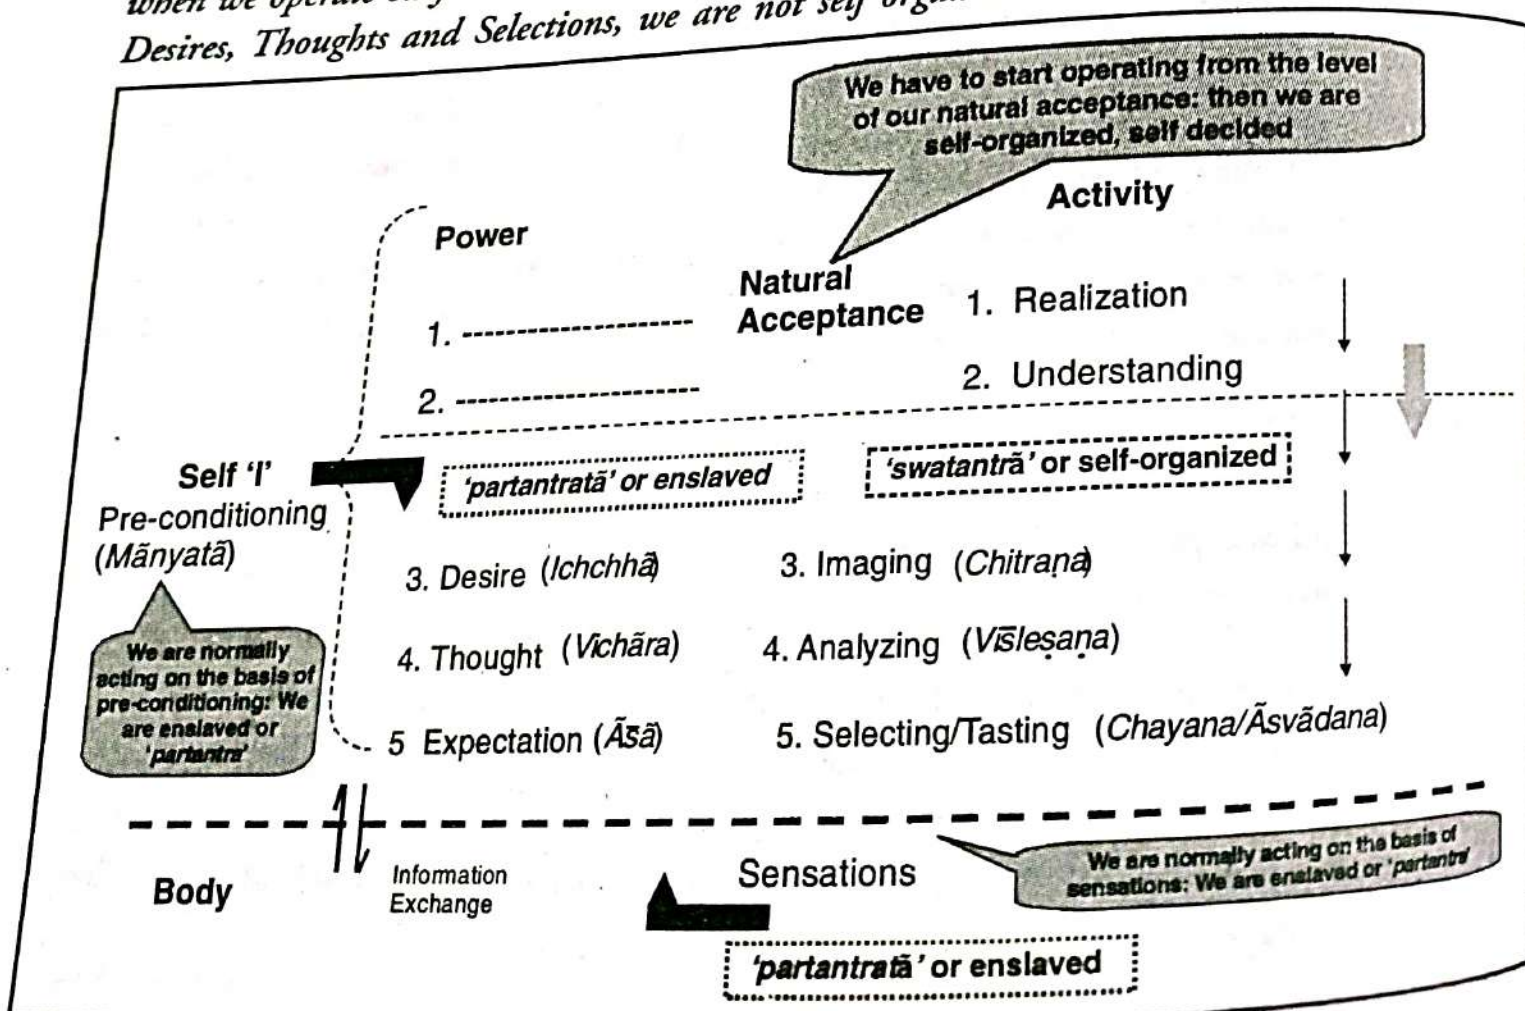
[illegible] Desires, Thoughts and Selections, we are not self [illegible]

We have to start operating from the level of our natural acceptance: then we are self-organized, self decided

Activity

Power

Natural Acceptance

1. ------------------

2. ------------------

1. Realization

2. Understanding

Self 'I'

Pre-conditioning (Mānyatā)

'partantratā' or enslaved

'swatantrā' or self-organized

3. Desire (Ichchhā)

3. Imaging (Chitraṇa)

4. Thought (Vichāra)

4. Analyzing (Viśleṣaṇa)

5 Expectation (Āśā)

5. Selecting/Tasting (Chayana/Āsvādana)

We are normally acting on the basis of pre-conditioning: We are enslaved or 'partantra'

Body

Information Exchange

Sensations

We are normally acting on the basis of sensations: We are enslaved or 'partantra'

'partantratā' or enslaved